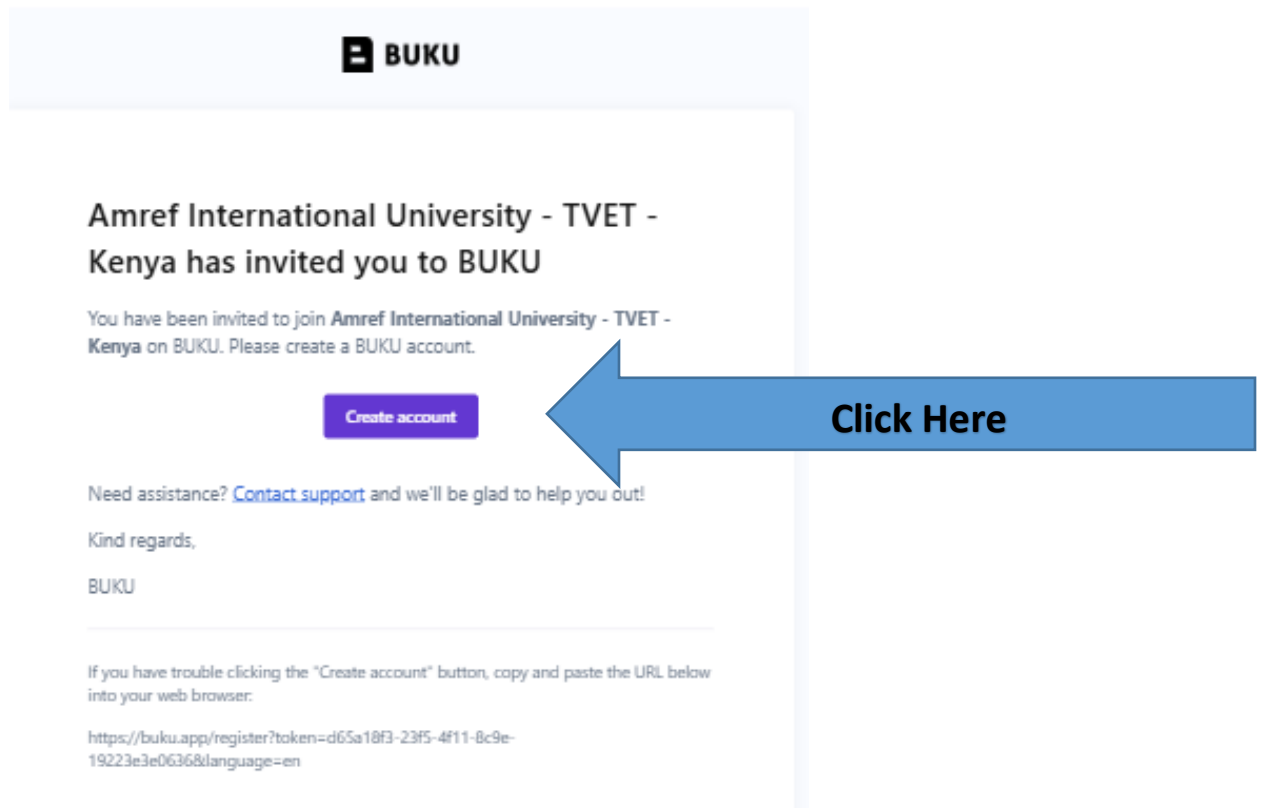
BUKU

Amref International University - TVET - Kenya has invited you to BUKU

You have been invited to join **Amref International University - TVET - Kenya** on BUKU. Please create a BUKU account.

Create account

Click Here

Need assistance? Contact support and we'll be glad to help you out!

Kind regards,

BUKU

If you have trouble clicking the "Create account" button, copy and paste the URL below into your web browser:

https://buku.app/register?token=d65a18f3-23f5-4f11-8c9e-19223e3e0636&language=en